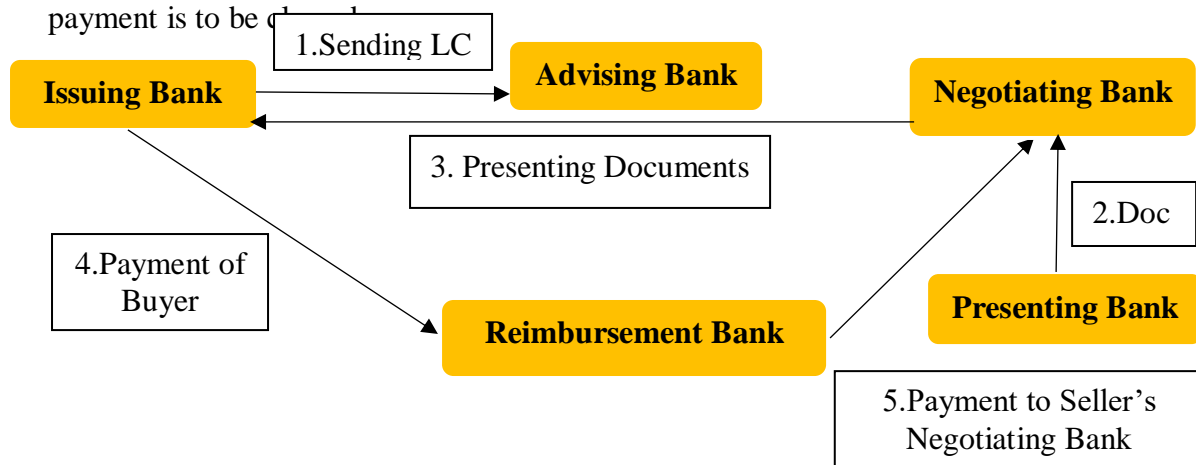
payment is to be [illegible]

1.Sending LC

Issuing Bank

Advising Bank

Negotiating Bank

3. Presenting Documents

2.Doc

4.Payment of Buyer

Reimbursement Bank

Presenting Bank

5.Payment to Seller's Negotiating Bank